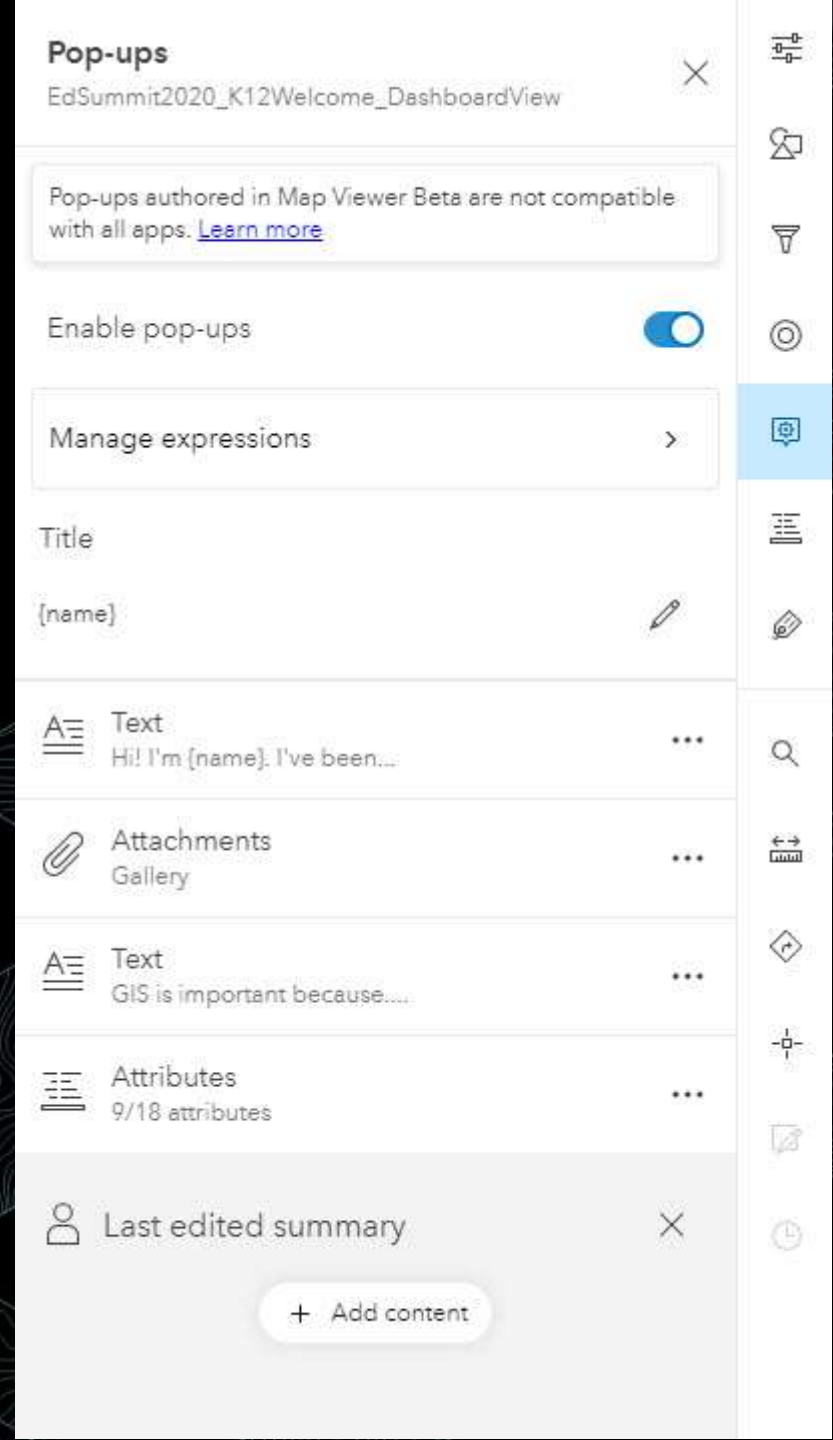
Pop-ups
EdSummit2020_K12Welcome_DashboardView

Pop-ups authored in Map Viewer Beta are not compatible with all apps. Learn more

Enable pop-ups

Manage expressions

Title

{name}

Text
Hi! I'm {name}. I've been...

Attachments
Gallery

Text
GIS is important because....

Attributes
9/18 attributes

Last edited summary

+ Add content